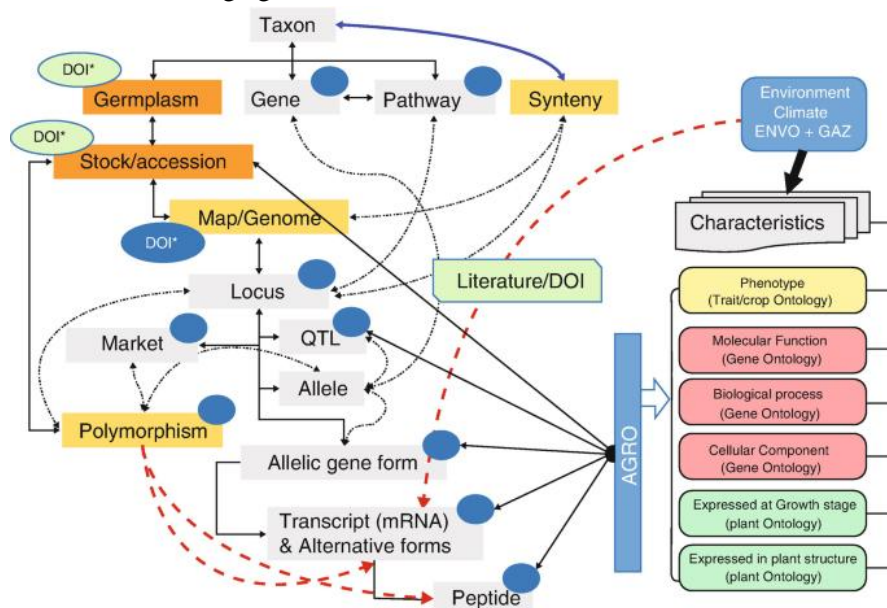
Taxon

DOI*

Germplasm

Gene

Pathway

Synteny

DOI*

Stock/accession

Environment Climate ENVO + GAZ

Map/Genome

DOI*

Characteristics

Locus

Literature/DOI

Market

QTL

Allele

Polymorphism

Allelic gene form

Transcript (mRNA) & Alternative forms

Peptide

AGRO

Phenotype (Trait/crop Ontology)

Molecular Function (Gene Ontology)

Biological process (Gene Ontology)

Cellular Component (Gene Ontology)

Expressed at Growth stage (plant Ontology)

Expressed in plant structure (plant Ontology)